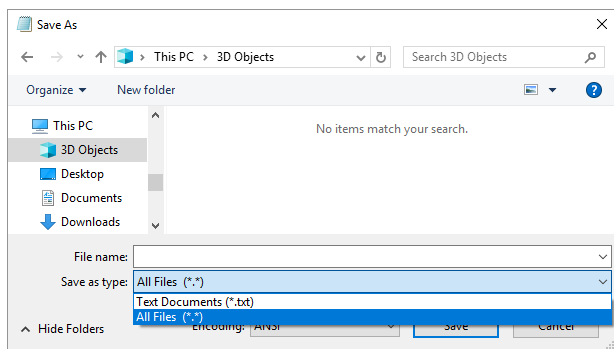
Save As

This PC > 3D Objects

Search 3D Objects

Organize ▾
New folder

?

This PC
3D Objects
Desktop
Documents
Downloads

No items match your search.

File name:
Save as type: All Files (*.*)

Text Documents (*.txt)
All Files (*.*)

Hide Folders
Encoding: ANSI
Save
Cancel